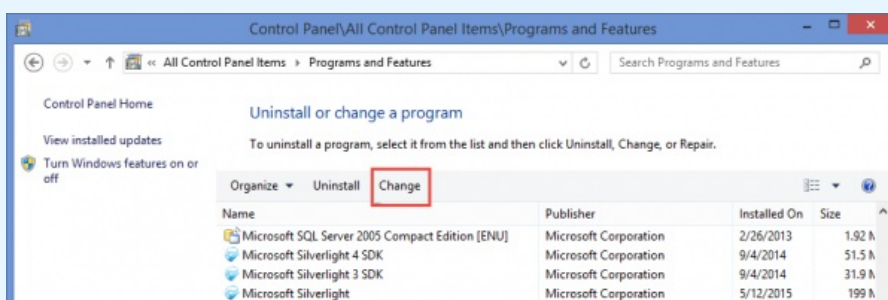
Control Panel\All Control Panel Items\Programs and Features

« All Control Panel Items › Programs and Features

Search Programs and Features

Control Panel Home

View installed updates

Turn Windows features on or off

Uninstall or change a program

To uninstall a program, select it from the list and then click Uninstall, Change, or Repair.

Organize ▾ Uninstall Change

| Name | Publisher | Installed On | Size |
|---|---|---|---|
| Microsoft SQL Server 2005 Compact Edition [ENU] | Microsoft Corporation | 2/26/2013 | 1.92 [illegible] |
| Microsoft Silverlight 4 SDK | Microsoft Corporation | 9/4/2014 | 51.5 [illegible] |
| Microsoft Silverlight 3 SDK | Microsoft Corporation | 9/4/2014 | 31.9 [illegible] |
| Microsoft Silverlight | Microsoft Corporation | 5/12/2015 | 199 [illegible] |